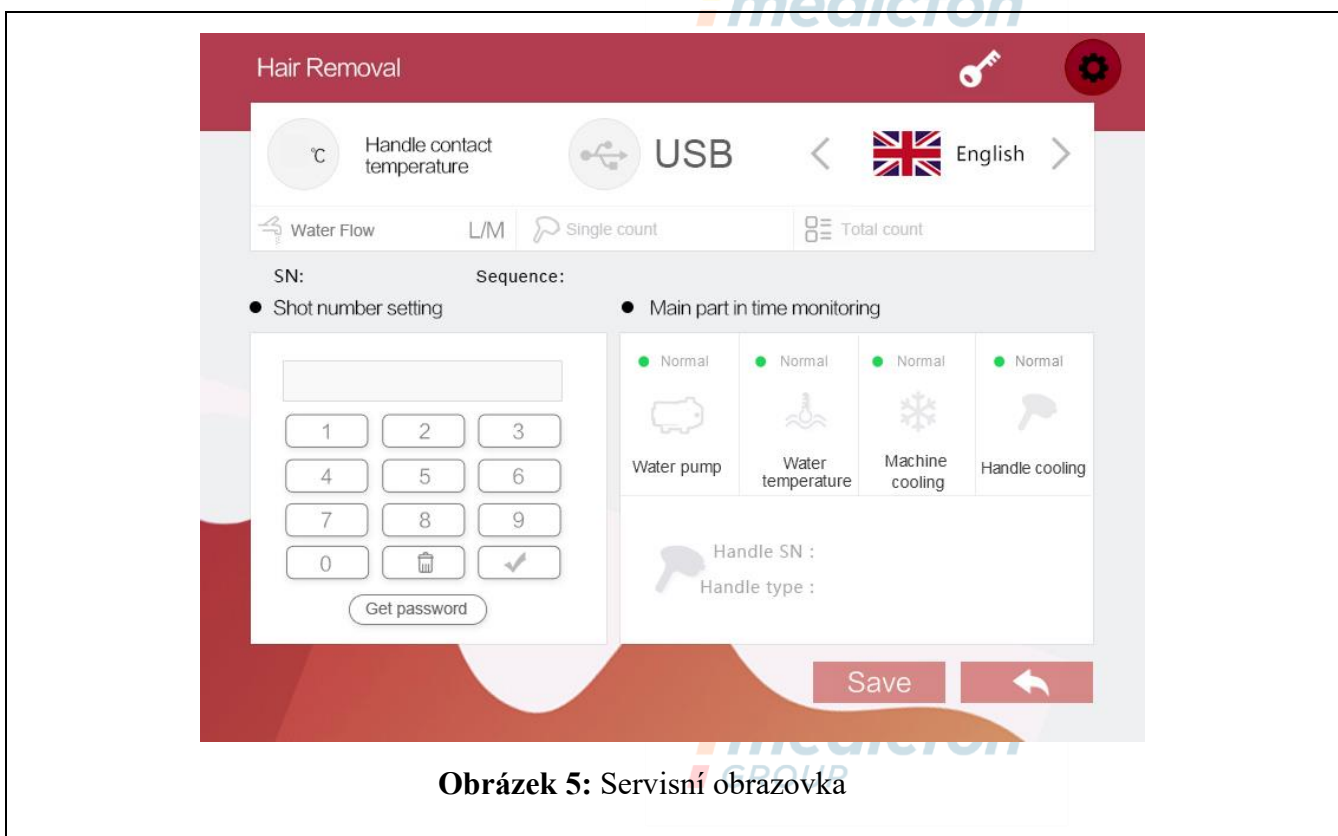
mediclon

Hair Removal

°C Handle contact temperature

USB

English

Water Flow L/M

Single count

Total count

SN:

Sequence:

● Shot number setting

● Main part in time monitoring

1 2 3
4 5 6
7 8 9
0

Get password

● Normal

● Normal

● Normal

● Normal

Water pump

Water temperature

Machine cooling

Handle cooling

Handle SN :

Handle type :

Save

mediclon GROUP

**Obrázek 5:** Servisní obrazovka